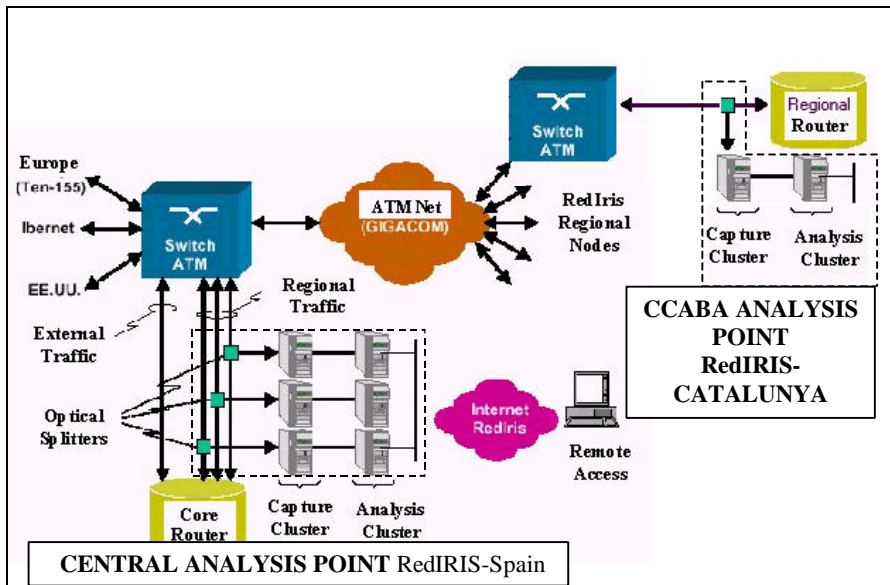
Switch ATM

Regional Router

Europe (Ten-155)

Ibernet

EE.UU.

Switch ATM

ATM Net (GIGACOM)

RedIris Regional Nodes

Capture Cluster

Analysis Cluster

CCABA ANALYSIS POINT RedIRIS-CATALUNYA

External Traffic

Regional Traffic

Optical Splitters

Internet RedIris

Remote Access

Core Router

Capture Cluster

Analysis Cluster

CENTRAL ANALYSIS POINT RedIRIS-Spain